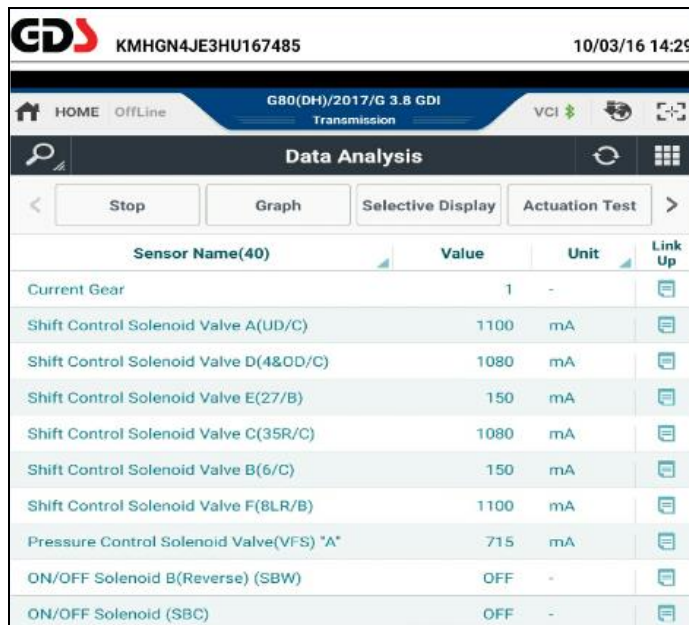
GDS KMHGN4JE3HU167485 10/03/16 14:29

HOME OffLine G80(DH)/2017/G 3.8 GDI Transmission VCI

Data Analysis

Stop | Graph | Selective Display | Actuation Test

| Sensor Name(40) | Value | Unit | Link Up |
|---|---|---|---|
| Current Gear | 1 | - | |
| Shift Control Solenoid Valve A(UD/C) | 1100 | mA | |
| Shift Control Solenoid Valve D(4&OD/C) | 1080 | mA | |
| Shift Control Solenoid Valve E(27/B) | 150 | mA | |
| Shift Control Solenoid Valve C(35R/C) | 1080 | mA | |
| Shift Control Solenoid Valve B(6/C) | 150 | mA | |
| Shift Control Solenoid Valve F(8LR/B) | 1100 | mA | |
| Pressure Control Solenoid Valve(VFS) "A" | 715 | mA | |
| ON/OFF Solenoid B(Reverse) (SBW) | OFF | - | |
| ON/OFF Solenoid (SBC) | OFF | - | |